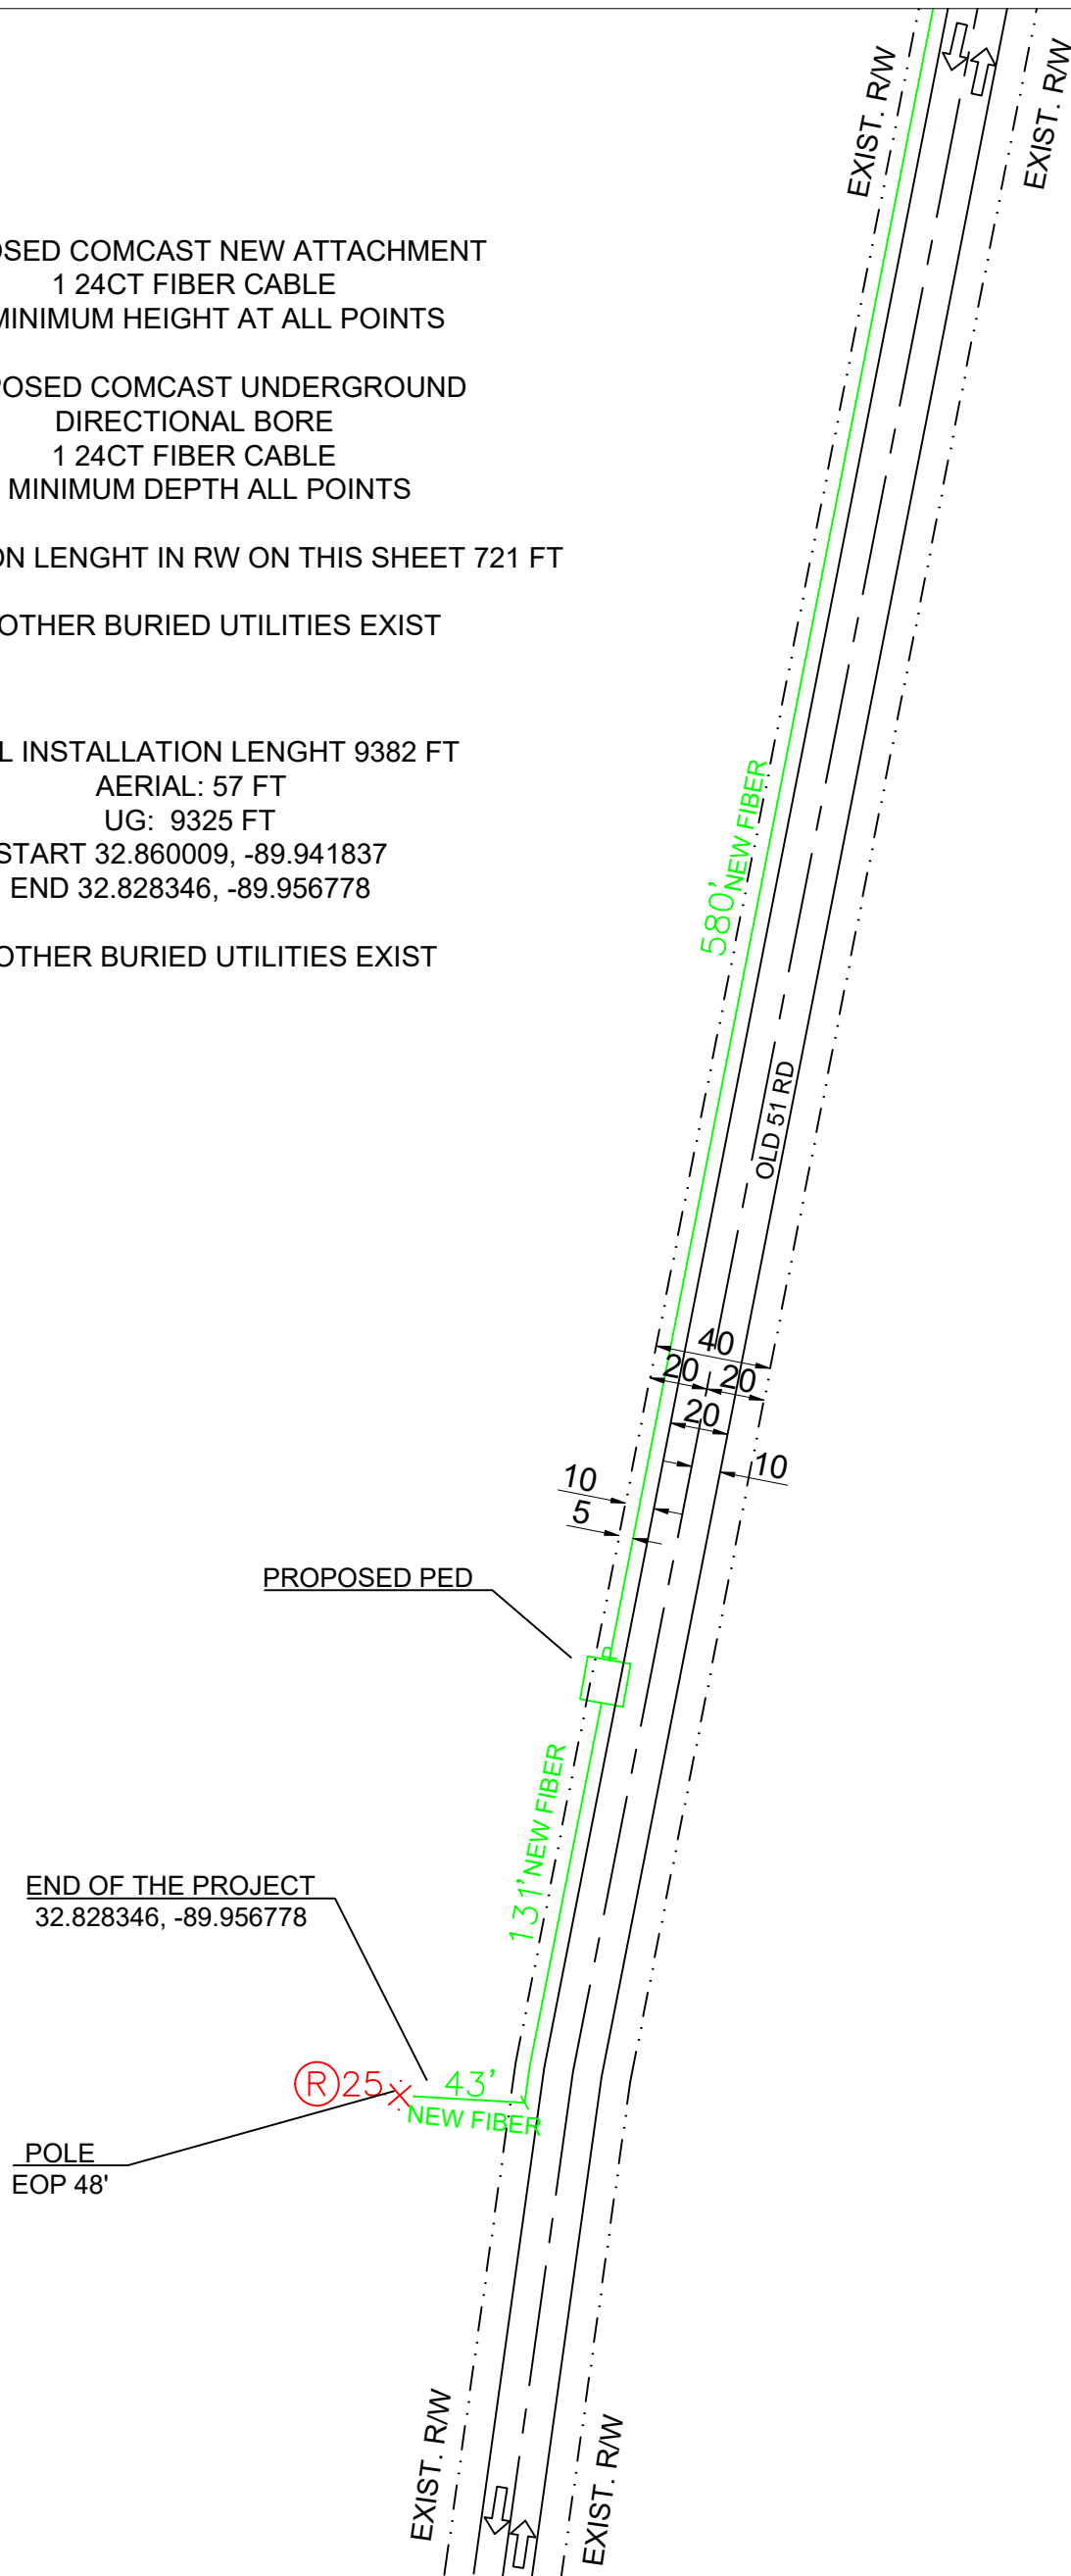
EXIST. R/W
EXIST. R/W

OSED COMCAST NEW ATTACHMENT
1 24CT FIBER CABLE
MINIMUM HEIGHT AT ALL POINTS

POSED COMCAST UNDERGROUND
DIRECTIONAL BORE
1 24CT FIBER CABLE
MINIMUM DEPTH ALL POINTS

ON LENGHT IN RW ON THIS SHEET 721 FT

OTHER BURIED UTILITIES EXIST

L INSTALLATION LENGHT 9382 FT
AERIAL: 57 FT
UG: 9325 FT
START 32.860009, -89.941837
END 32.828346, -89.956778

OTHER BURIED UTILITIES EXIST

580' NEW FIBER

OLD 51 RD

40
20
20
20
10
5
10

PROPOSED PED

P

131' NEW FIBER

END OF THE PROJECT
32.828346, -89.956778

R 25
43'
NEW FIBER

POLE
EOP 48'

EXIST. R/W
EXIST. R/W